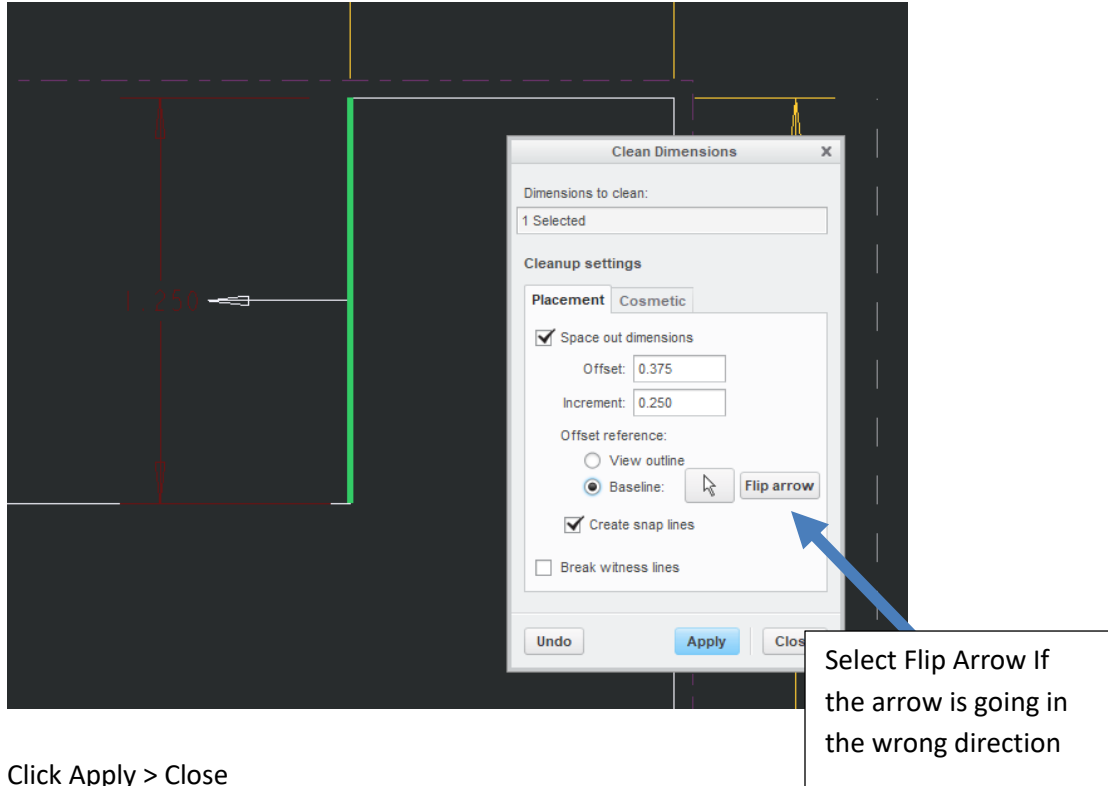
1.250

Clean Dimensions

Dimensions to clean:

1 Selected

Cleanup settings

Placement | Cosmetic

Space out dimensions

Offset: 0.375

Increment: 0.250

Offset reference:

View outline

Baseline:

Flip arrow

Create snap lines

Break witness lines

Undo

Apply

Clos

Select Flip Arrow If the arrow is going in the wrong direction

Click Apply > Close